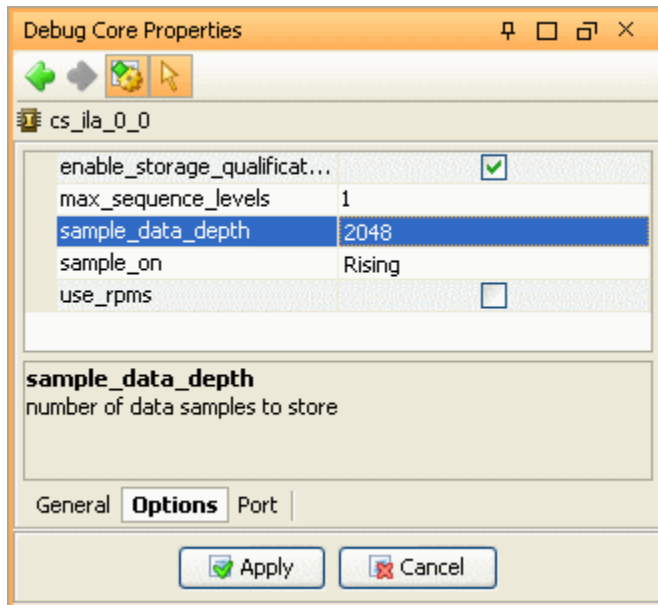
Debug Core Properties

cs_ila_0_0

| | |
|---|---|
| enable_storage_qualificat... | ☑ |
| max_sequence_levels | 1 |
| sample_data_depth | 2048 |
| sample_on | Rising |
| use_rpms | ☐ |

**sample_data_depth**
number of data samples to store

General **Options** Port

Apply Cancel